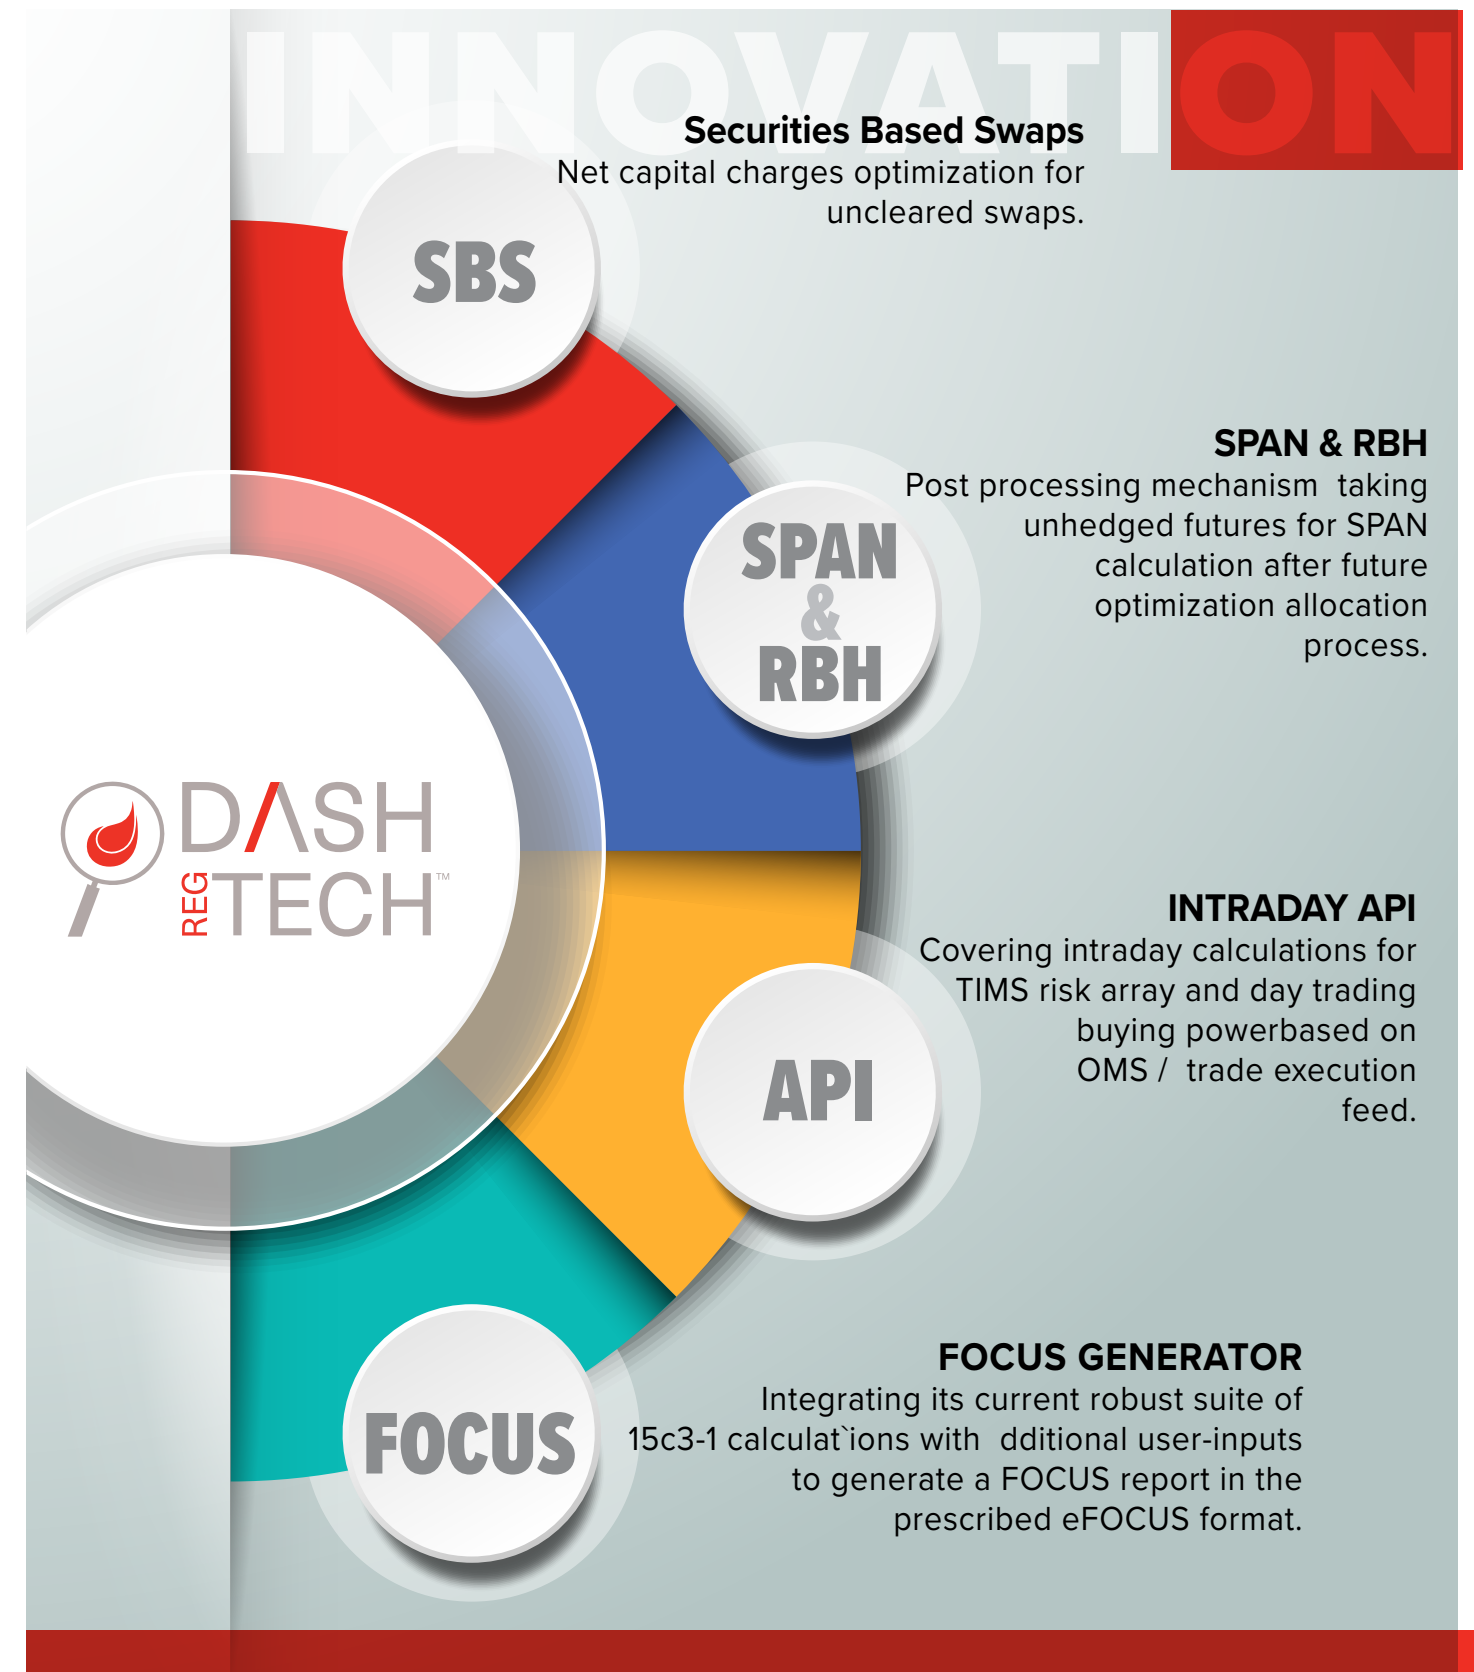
INNOVATION

Securities Based Swaps
Net capital charges optimization for uncleared swaps.

SBS

SPAN & RBH
Post processing mechanism taking unhedged futures for SPAN calculation after future optimization allocation process.

SPAN & RBH

DASH REG TECH™

INTRADAY API
Covering intraday calculations for TIMS risk array and day trading buying powerbased on OMS / trade execution feed.

API

FOCUS GENERATOR
Integrating its current robust suite of 15c3-1 calculat`ions with dditional user-inputs to generate a FOCUS report in the prescribed eFOCUS format.

FOCUS